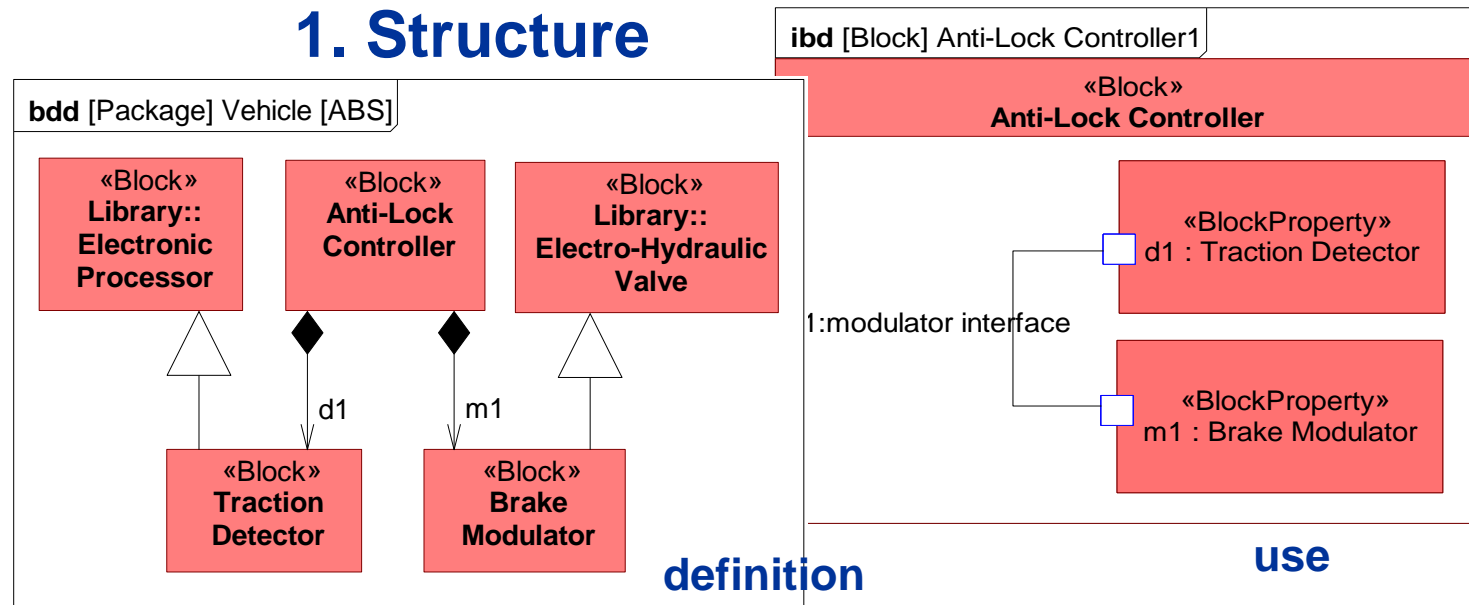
1. Structure

bdd [Package] Vehicle [ABS]

«Block»
Library::
Electronic
Processor

«Block»
Anti-Lock
Controller

«Block»
Library::
Electro-Hydraulic
Valve

d1

m1

«Block»
Traction
Detector

«Block»
Brake
Modulator

definition

ibd [Block] Anti-Lock Controller1

«Block»
Anti-Lock Controller

«BlockProperty»
d1 : Traction Detector

1:modulator interface

«BlockProperty»
m1 : Brake Modulator

use